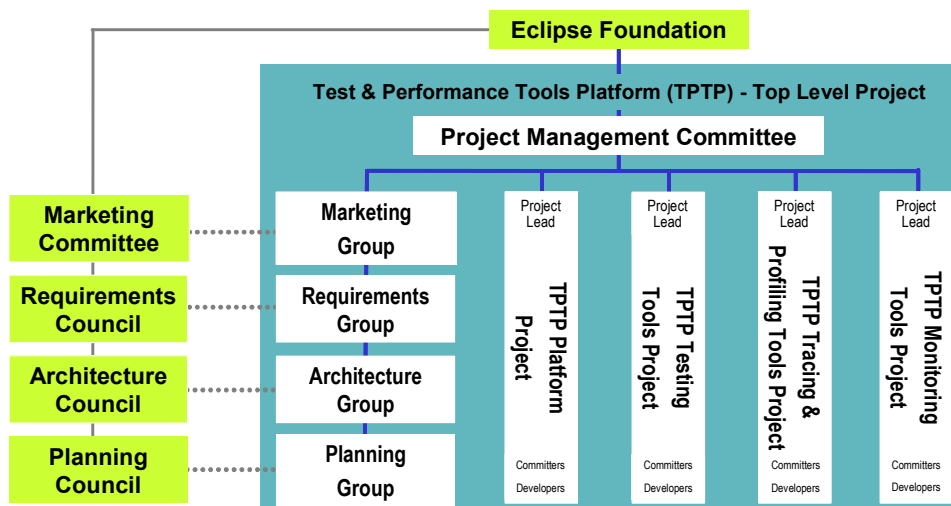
Eclipse Foundation

Test & Performance Tools Platform (TPTP) - Top Level Project

Project Management Committee

Marketing Committee

Requirements Council

Architecture Council

Planning Council

Marketing Group

Requirements Group

Architecture Group

Planning Group

Project Lead

TPTP Platform Project

Committers

Developers

Project Lead

TPTP Testing Tools Project

Committers

Developers

Project Lead

TPTP Tracing & Profiling Tools Project

Committers

Developers

Project Lead

TPTP Monitoring Tools Project

Committers

Developers